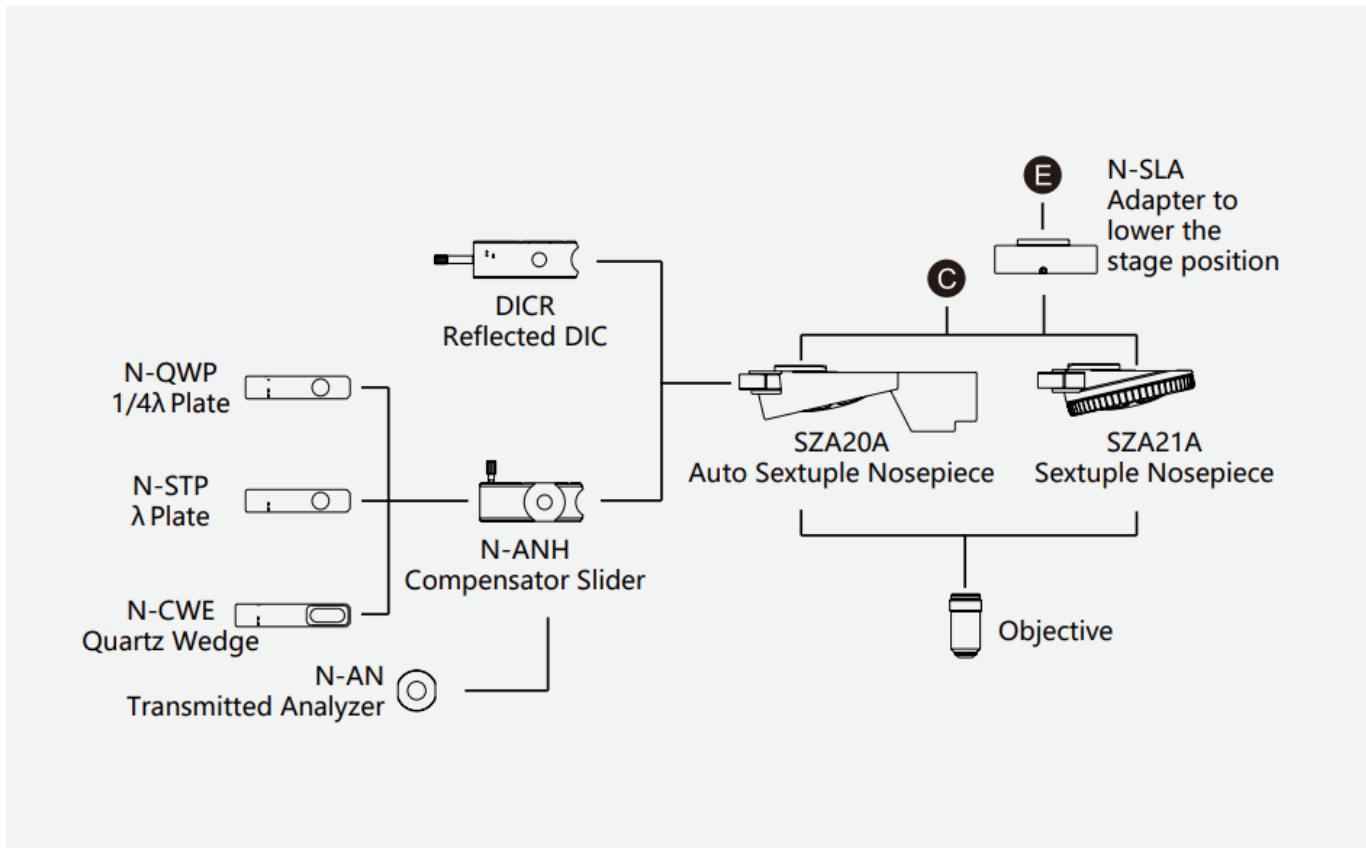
E

N-SLA
Adapter to lower the stage position

C

DICR
Reflected DIC

N-QWP
1/4λ Plate

N-STP
λ Plate

N-CWE
Quartz Wedge

N-ANH
Compensator Slider

N-AN
Transmitted Analyzer

SZA20A
Auto Sextuple Nosepiece

SZA21A
Sextuple Nosepiece

Objective